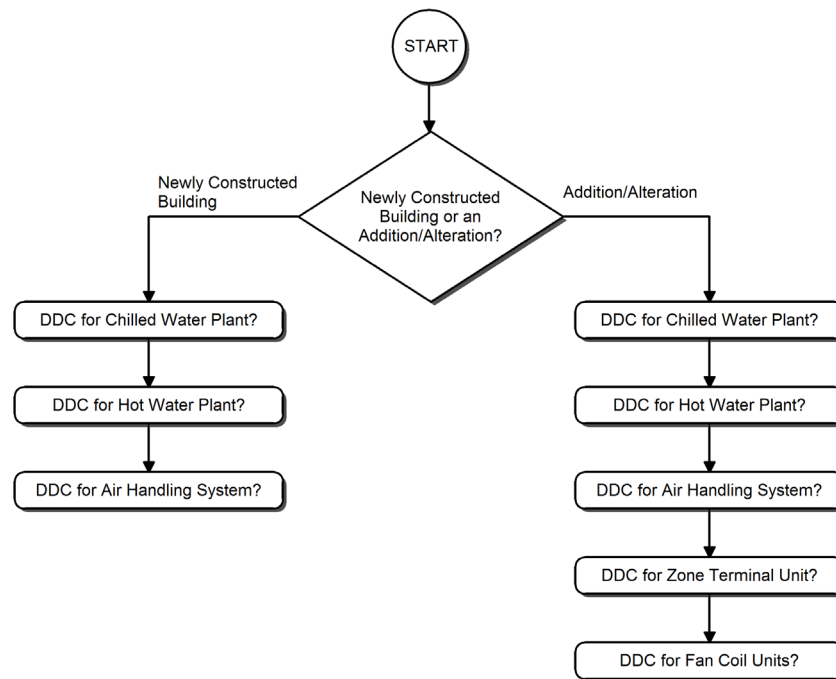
START

Newly Constructed Building

Newly Constructed Building or an Addition/Alteration?

Addition/Alteration

DDC for Chilled Water Plant?

DDC for Hot Water Plant?

DDC for Air Handling System?

DDC for Chilled Water Plant?

DDC for Hot Water Plant?

DDC for Air Handling System?

DDC for Zone Terminal Unit?

DDC for Fan Coil Units?